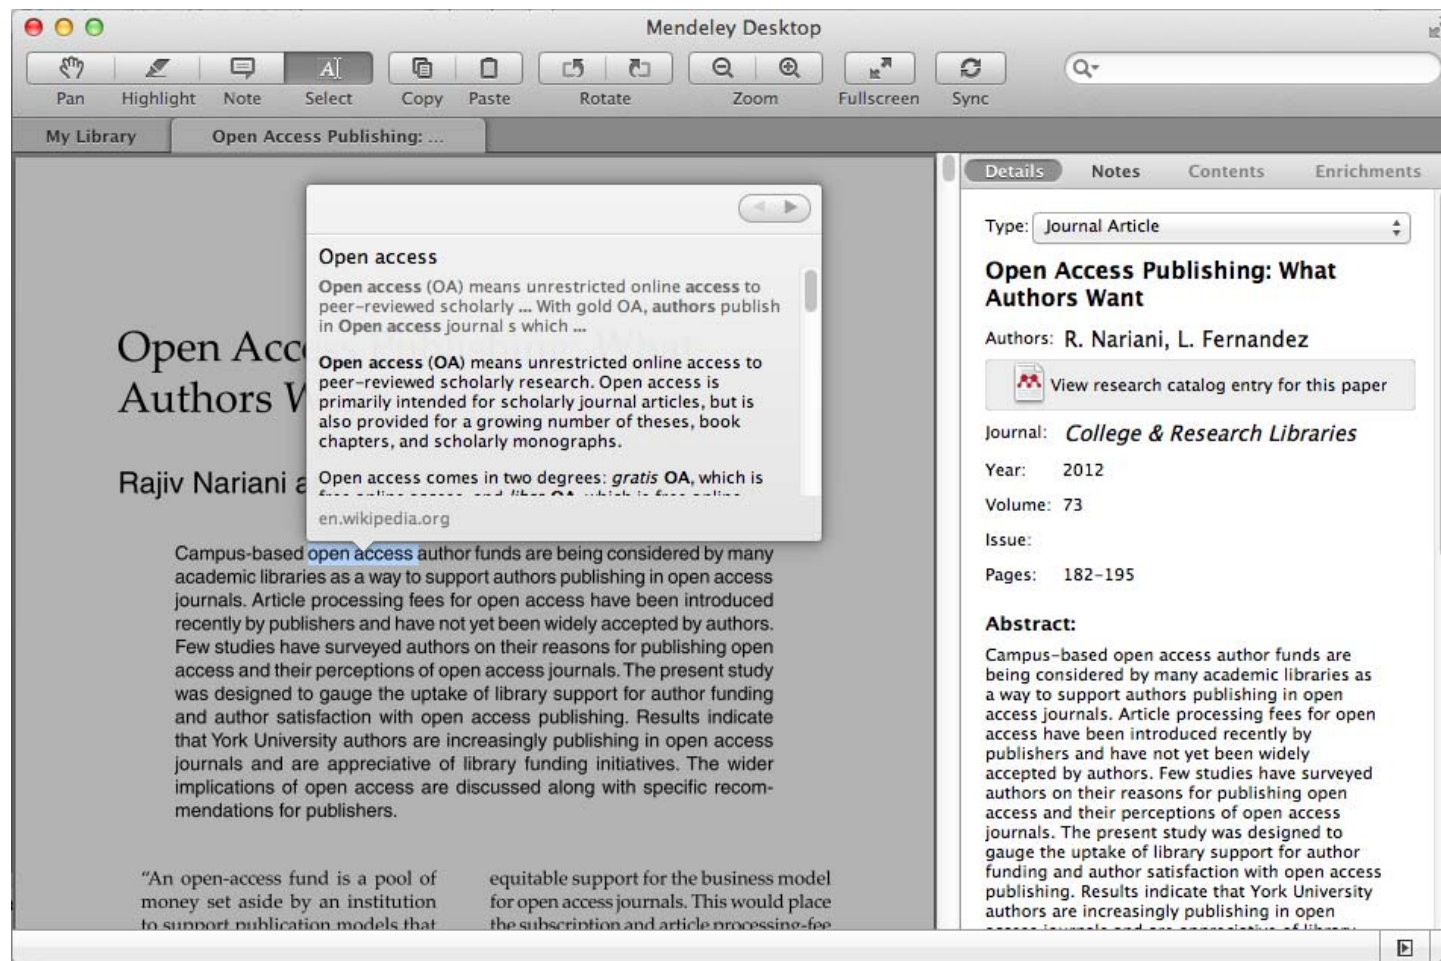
Mendeley Desktop

Pan Highlight Note Select Copy Paste Rotate Zoom Fullscreen Sync

My Library Open Access Publishing: ...

Open access

Open access (OA) means unrestricted online access to peer-reviewed scholarly ... With gold OA, authors publish in Open access journal s which ...

Open access (OA) means unrestricted online access to peer-reviewed scholarly research. Open access is primarily intended for scholarly journal articles, but is also provided for a growing number of theses, book chapters, and scholarly monographs.

Open access comes in two degrees: gratis OA, which is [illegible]

en.wikipedia.org

Open Acc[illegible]
Authors W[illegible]

Rajiv Nariani a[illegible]

Campus-based open access author funds are being considered by many academic libraries as a way to support authors publishing in open access journals. Article processing fees for open access have been introduced recently by publishers and have not yet been widely accepted by authors. Few studies have surveyed authors on their reasons for publishing open access and their perceptions of open access journals. The present study was designed to gauge the uptake of library support for author funding and author satisfaction with open access publishing. Results indicate that York University authors are increasingly publishing in open access journals and are appreciative of library funding initiatives. The wider implications of open access are discussed along with specific recommendations for publishers.

"An open-access fund is a pool of money set aside by an institution to support publication models that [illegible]

equitable support for the business model for open access journals. This would place the subscription and article processing-fee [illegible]

Details Notes Contents Enrichments

Type: Journal Article

Open Access Publishing: What Authors Want

Authors: R. Nariani, L. Fernandez

View research catalog entry for this paper

Journal: College & Research Libraries

Year: 2012

Volume: 73

Issue:

Pages: 182-195

Abstract:

Campus-based open access author funds are being considered by many academic libraries as a way to support authors publishing in open access journals. Article processing fees for open access have been introduced recently by publishers and have not yet been widely accepted by authors. Few studies have surveyed authors on their reasons for publishing open access and their perceptions of open access journals. The present study was designed to gauge the uptake of library support for author funding and author satisfaction with open access publishing. Results indicate that York University authors are increasingly publishing in open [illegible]